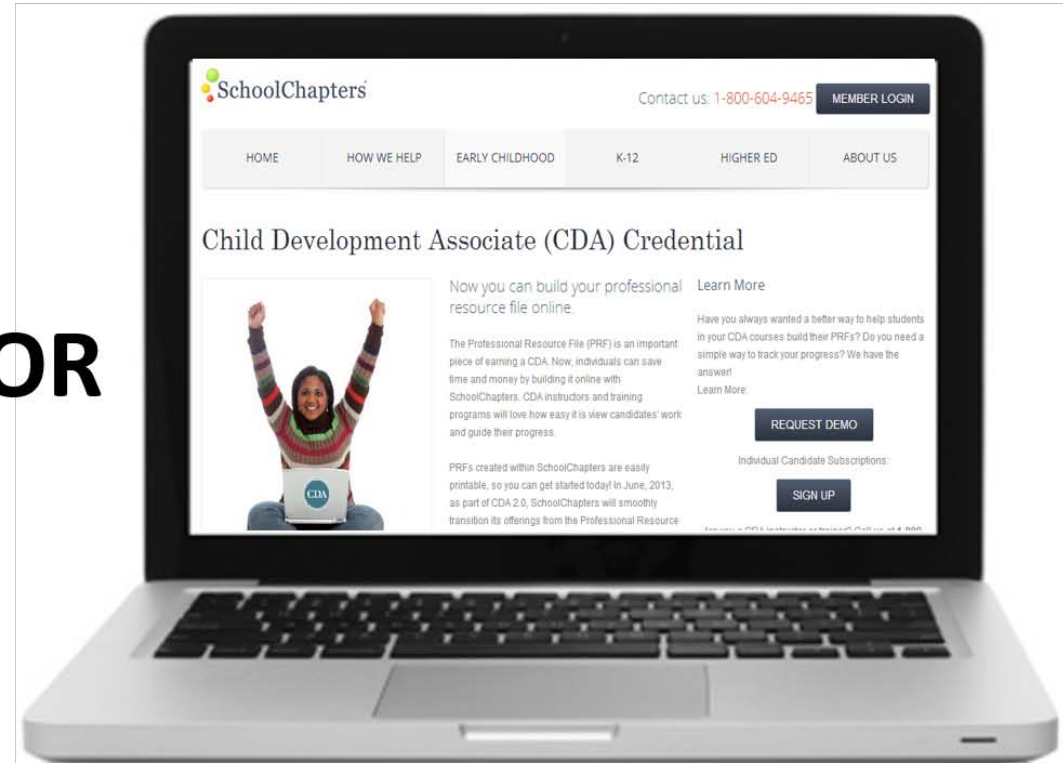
OR

SchoolChapters

Contact us: 1-800-604-9465

MEMBER LOGIN

HOME | HOW WE HELP | EARLY CHILDHOOD | K-12 | HIGHER ED | ABOUT US

Child Development Associate (CDA) Credential

CDA

Now you can build your professional resource file online.

The Professional Resource File (PRF) is an important piece of earning a CDA. Now, individuals can save time and money by building it online with SchoolChapters. CDA instructors and training programs will love how easy it is view candidates' work and guide their progress.

PRFs created within SchoolChapters are easily printable, so you can get started today! In June, 2013, as part of CDA 2.0, SchoolChapters will smoothly transition its offerings from the Professional Resource

Learn More

Have you always wanted a better way to help students in your CDA courses build their PRFs? Do you need a simple way to track your progress? We have the answer!
Learn More:

REQUEST DEMO

Individual Candidate Subscriptions:

SIGN UP

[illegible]